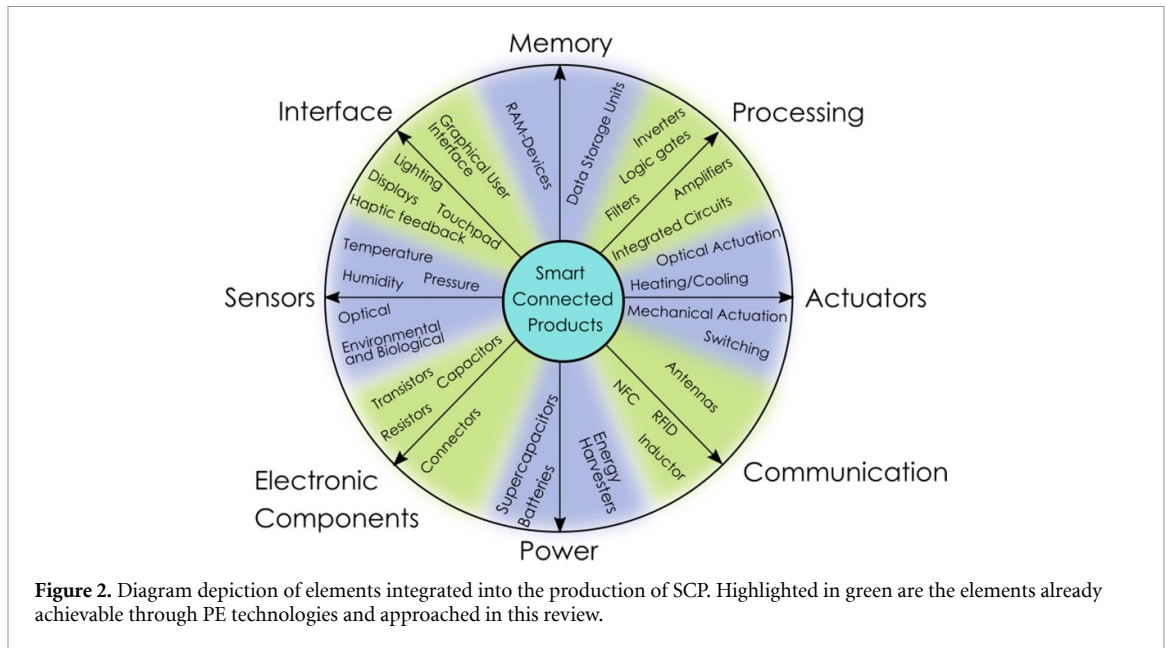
Memory

Processing

Actuators

Communication

Power

Electronic Components

Sensors

Interface

Smart Connected Products

RAM-Devices

Data Storage Units

Inverters

Logic gates

Filters

Amplifiers

Integrated Circuits

Optical Actuation

Heating/Cooling

Mechanical Actuation

Switching

Antennas

NFC

RFID

Inductor

Energy Harvesters

Supercapacitors

Batteries

Connectors

Capacitors

Transistors

Resistors

Optical

Environmental and Biological

Temperature

Humidity

Pressure

Haptic feedback

Displays

Touchpad

Lighting

Graphical User Interface

**Figure 2.** Diagram depiction of elements integrated into the production of SCP. Highlighted in green are the elements already achievable through PE technologies and approached in this review.